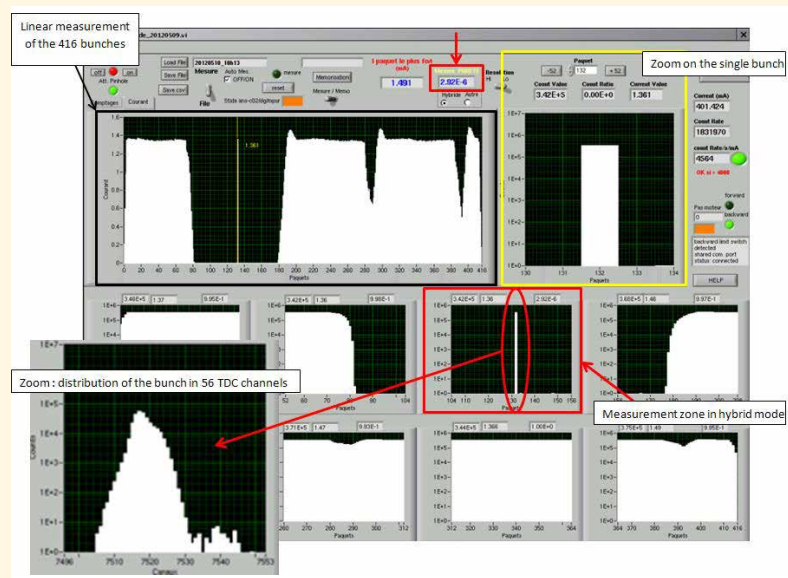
Linear measurement of the 416 bunches

Zoom on the single bunch

Zoom : distribution of the bunch in 56 TDC channels

Measurement zone in hybrid mode

de_20120509.vi

off on
Att. Pinhole

Load File
Save File
Save conf

20120510_18h13
Mesure
Auto Mes.
OFF/ON
mesure
reset
Memorisation
Mesure / Memo
File
Stade lenv-e026dgtepur

1 paquet to plus fort (mA)
1.491

2.92E-6

Resolution
Hi Lo

Hybride Autre

Paquet
-52 132 +52

Count Value 3.42E+5
Count Ratio 0.00E+0
Current Value 1.361

Current (mA) 401.424
Count Rate 1831970
count Rate/s/mA 4564
OK si > 4000

Pas moteur 0
forward
backward

backward limit switch detected
shared com. port status: connected

HELP

emptages Courant

1.361

Courant
Paquets

1.6 1.4 1.2 1 0.8 0.6 0.4 0.2 0
0 20 40 60 80 100 120 140 160 180 200 220 240 260 280 300 320 340 360 380 400 416

1E+7 1E+6 1E+5 1E+4 1E+3 1E+2 1E+1 1E+0
130 131 132 133 134
Paquets

3.46E+5 1.37 9.95E-1
3.42E+5 1.36 9.98E-1
3.42E+5 1.36 2.92E-6
3.60E+5 1.48 9.97E-1

52 60 70 80 90 104
104 110 120 130 140 150 156

3.71E+5 1.47 9.93E-1
3.44E+5 1.366 1.00E+0
3.75E+5 1.49 9.95E-1

260 270 280 290 300 312
312 320 330 340 350 364
364 370 380 390 400 416

1E+7 1E+6 1E+5 1E+4 1E+3 1E+2 1E+1 1E+0
Counts
7496 7510 7520 7530 7540 7553
Canaux